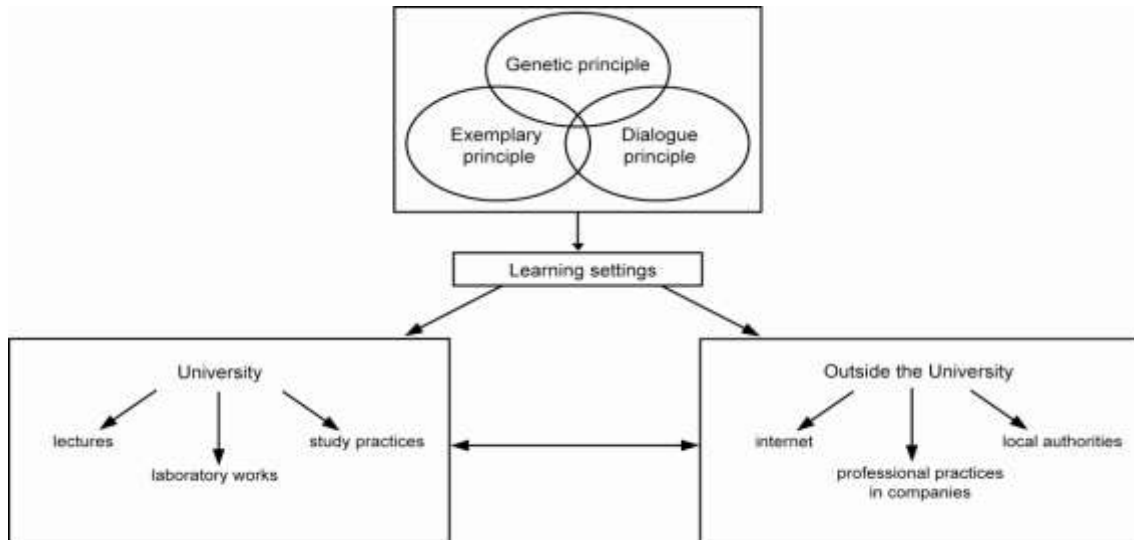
Genetic principle

Exemplary principle

Dialogue principle

Learning settings

University

lectures

laboratory works

study practices

Outside the University

internet

professional practices in companies

local authorities